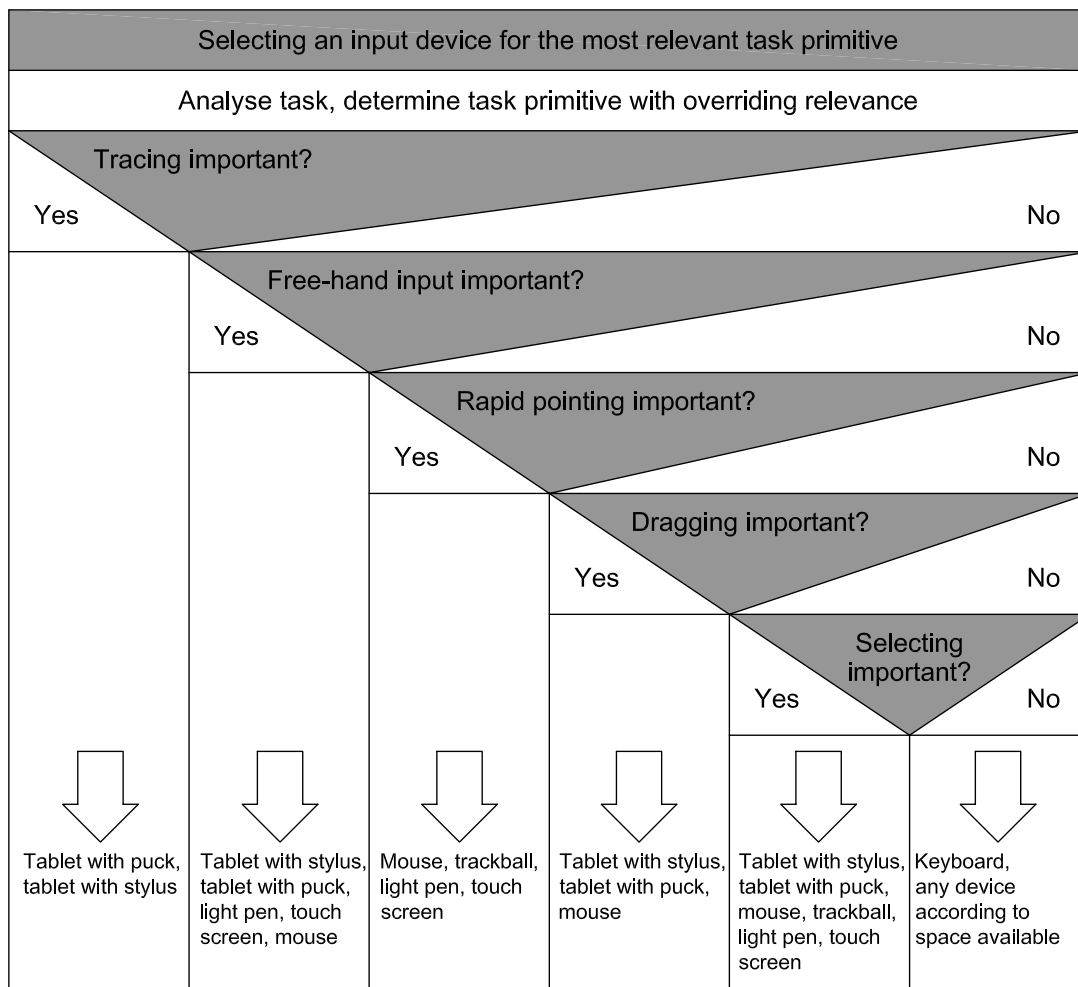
Selecting an input device for the most relevant task primitive

Analyse task, determine task primitive with overriding relevance

Tracing important?

Yes

No

Free-hand input important?

Yes

No

Rapid pointing important?

Yes

No

Dragging important?

Yes

No

Selecting important?

Yes

No

Tablet with puck, tablet with stylus

Tablet with stylus, tablet with puck, light pen, touch screen, mouse

Mouse, trackball, light pen, touch screen

Tablet with stylus, tablet with puck, mouse

Tablet with stylus, tablet with puck, mouse, trackball, light pen, touch screen

Keyboard, any device according to space available